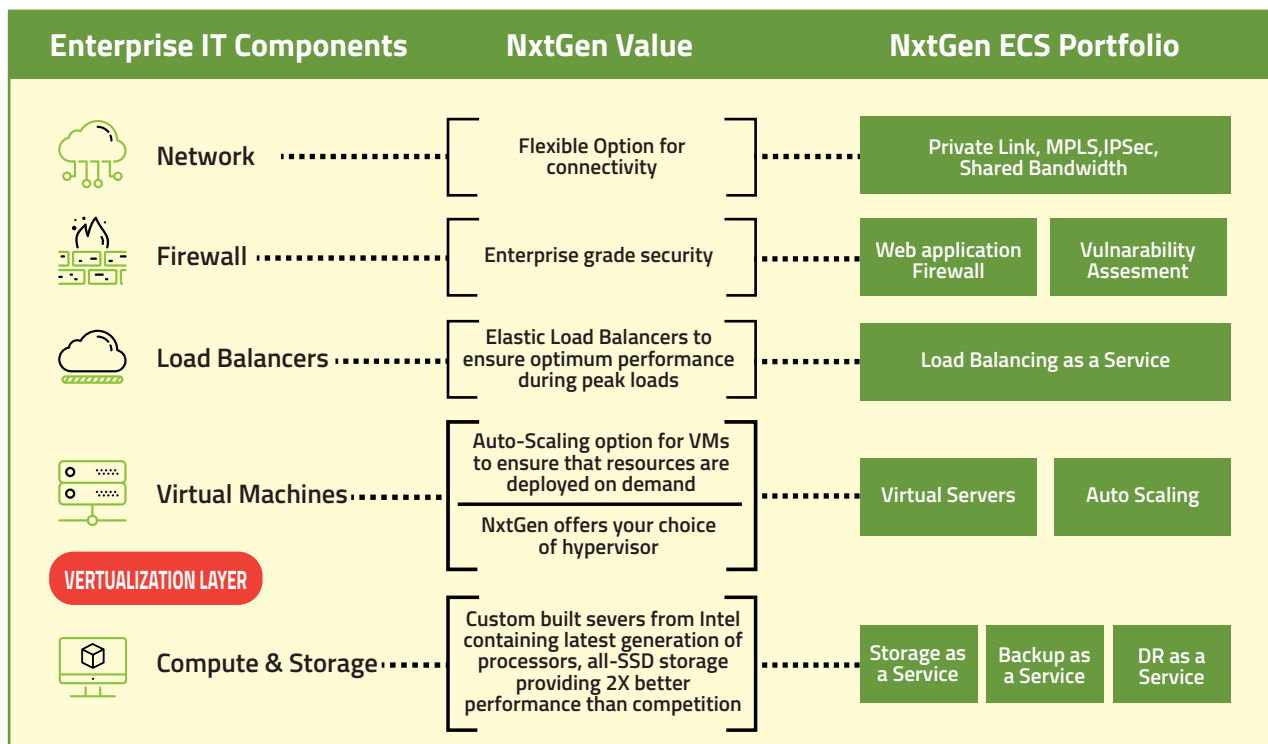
| Enterprise IT Components | NxtGen Value | NxtGen ECS Portfolio |
|---|---|---|
| Network | Flexible Option for connectivity | Private Link, MPLS,IPSec, Shared Bandwidth |
| Firewall | Enterprise grade security | Web application Firewall; Vulnerability Assesment |
| Load Balancers | Elastic Load Balancers to ensure optimum performance during peak loads | Load Balancing as a Service |
| Virtual Machines | Auto-Scaling option for VMs to ensure that resources are deployed on demand / NxtGen offers your choice of hypervisor | Virtual Servers; Auto Scaling |
| Compute & Storage | Custom built severs from Intel containing latest generation of processors, all-SSD storage providing 2X better performance than competition | Storage as a Service; Backup as a Service; DR as a Service |

VERTUALIZATION LAYER